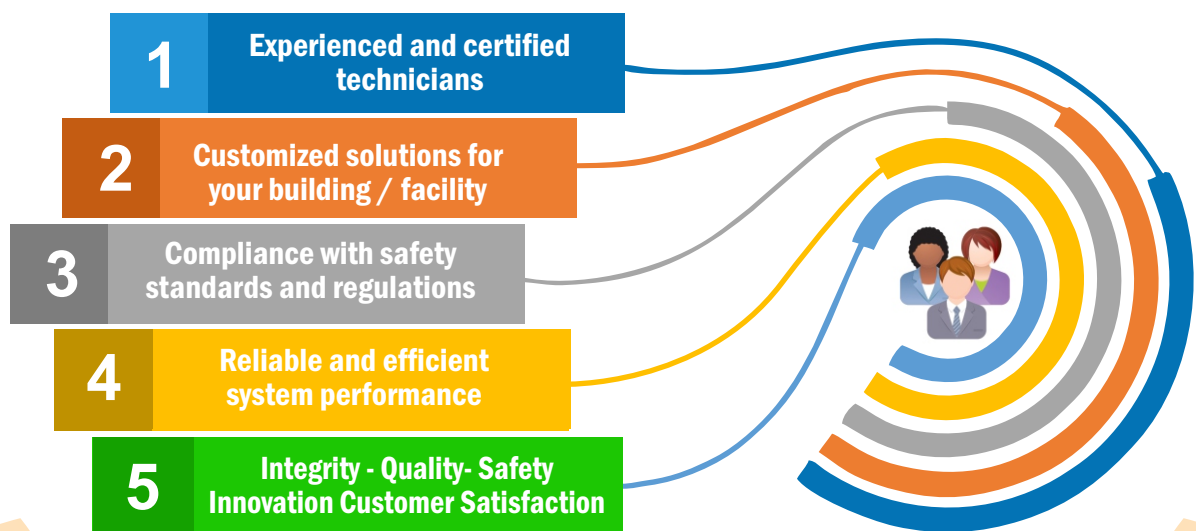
1
Experienced and certified technicians

2
Customized solutions for your building / facility

3
Compliance with safety standards and regulations

4
Reliable and efficient system performance

5
Integrity - Quality- Safety Innovation Customer Satisfaction